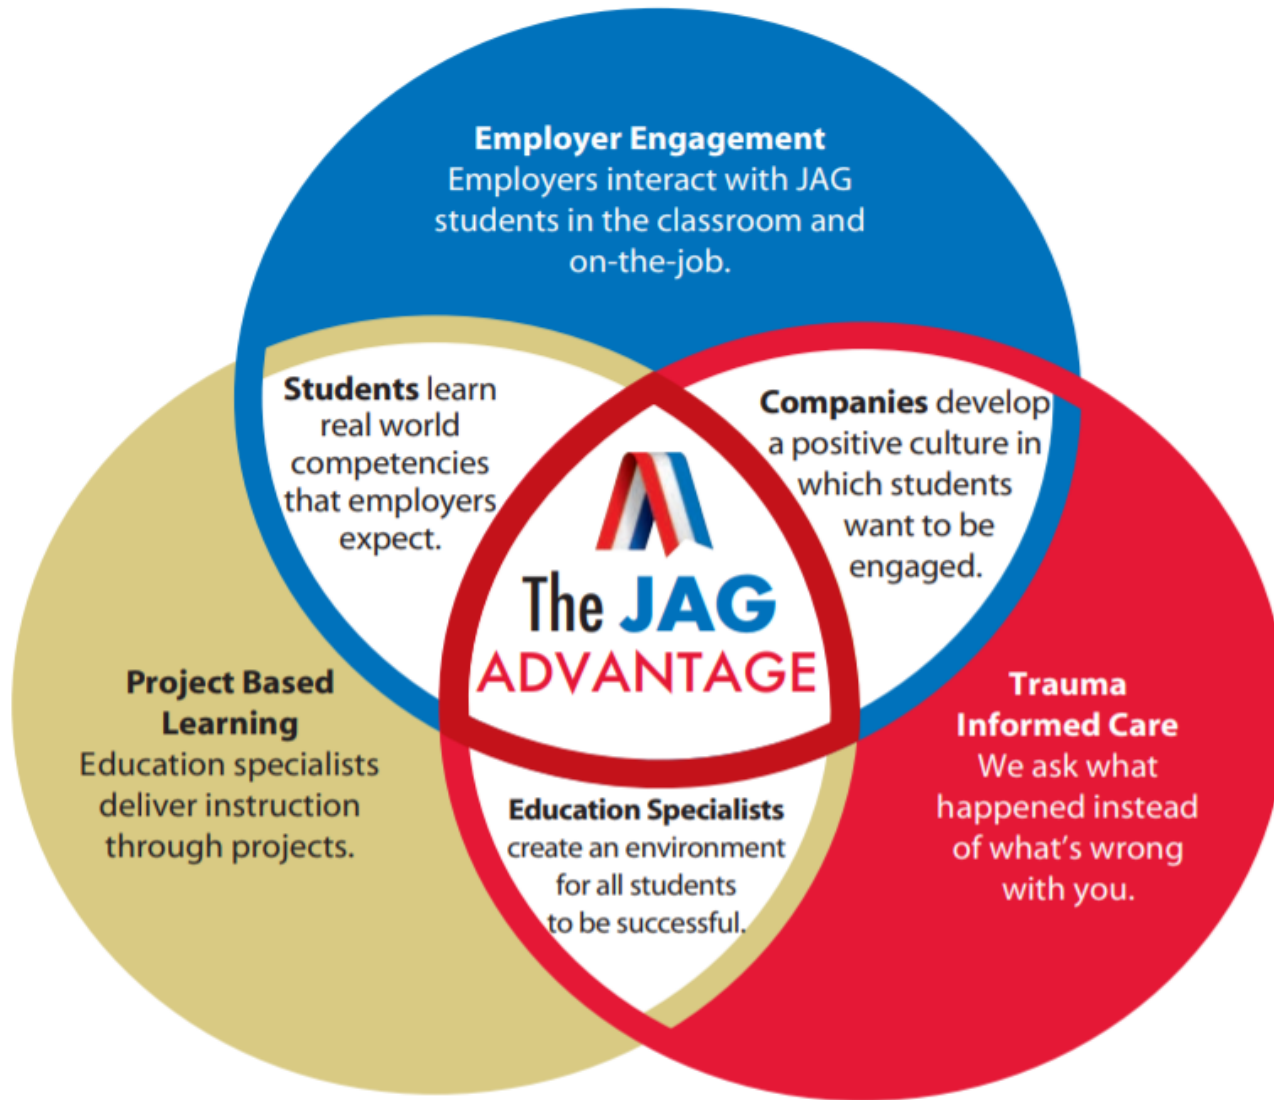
Employer Engagement
Employers interact with JAG students in the classroom and on-the-job.

Students learn real world competencies that employers expect.

Companies develop a positive culture in which students want to be engaged.

The JAG ADVANTAGE

Project Based Learning
Education specialists deliver instruction through projects.

Education Specialists create an environment for all students to be successful.

Trauma Informed Care
We ask what happened instead of what's wrong with you.